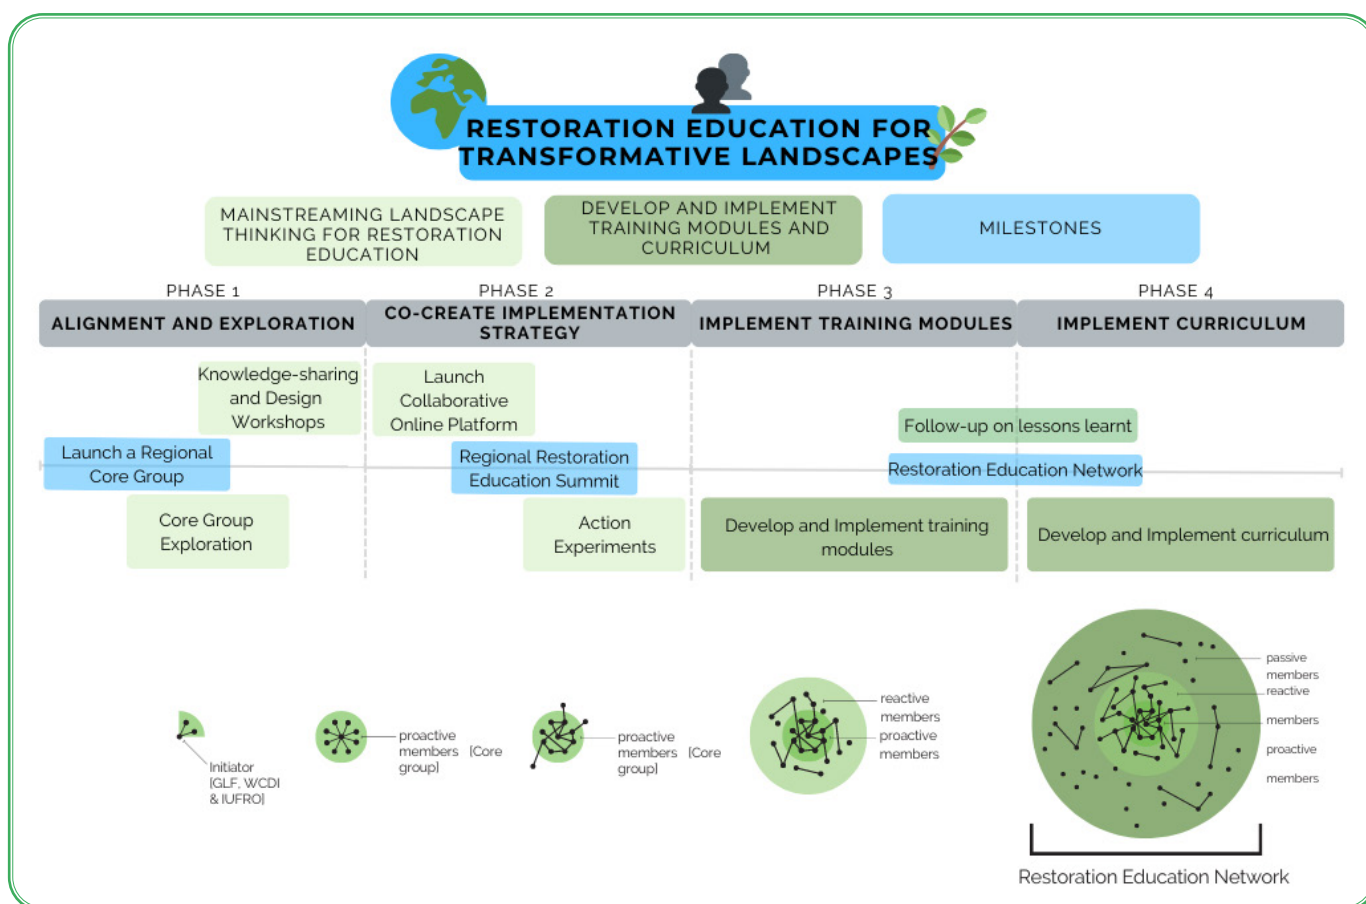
RESTORATION EDUCATION FOR TRANSFORMATIVE LANDSCAPES

MAINSTREAMING LANDSCAPE THINKING FOR RESTORATION EDUCATION

DEVELOP AND IMPLEMENT TRAINING MODULES AND CURRICULUM

MILESTONES

PHASE 1
ALIGNMENT AND EXPLORATION

PHASE 2
CO-CREATE IMPLEMENTATION STRATEGY

PHASE 3
IMPLEMENT TRAINING MODULES

PHASE 4
IMPLEMENT CURRICULUM

Knowledge-sharing and Design Workshops

Launch Collaborative Online Platform

Launch a Regional Core Group

Regional Restoration Education Summit

Follow-up on lessons learnt

Restoration Education Network

Core Group Exploration

Action Experiments

Develop and Implement training modules

Develop and Implement curriculum

Initiator [GLF, WCDI & IUFRO]

proactive members [Core group]

proactive members [Core group]

reactive members
proactive members

passive members
reactive members
proactive members

Restoration Education Network